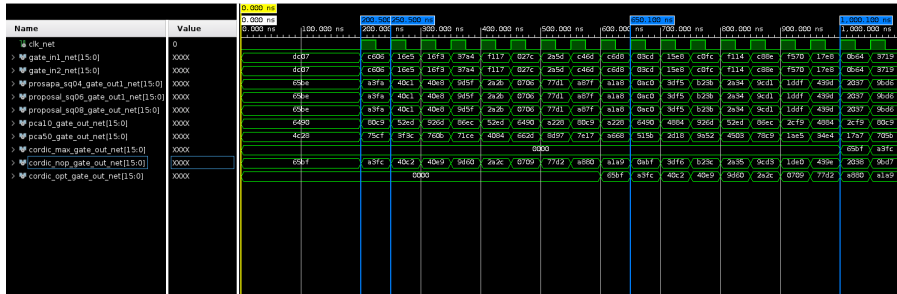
0.000 ns

| Name | Value |
|---|---|
| clk_net | 0 |
| gate_in1_net[15:0] | XXXX |
| gate_in2_net[15:0] | XXXX |
| prosapa_sq04_gate_out1_net[15:0] | XXXX |
| proposal_sq06_gate_out1_net[15:0] | XXXX |
| proposal_sq08_gate_out_net[15:0] | XXXX |
| pca10_gate_out_net[15:0] | XXXX |
| pca50_gate_out_net[15:0] | XXXX |
| cordic_max_gate_out_net[15:0] | XXXX |
| cordic_nop_gate_out_net[15:0] | XXXX |
| cordic_opt_gate_out_net[15:0] | XXXX |

0.000 ns | 100.000 ns | 200.500 | 250.500 ns | 300.000 ns | 400.000 ns | 500.000 ns | 600.000 | 650.100 ns | 700.000 ns | 800.000 ns | 900.000 ns | 1,000.100 ns | 1,000.000 ns

dc07 | c606 | 16e5 | 16f3 | 37a4 | f117 | 027c | 2a5d | c46d | c6d8 | 03cd | 15e8 | c0fc | f114 | c88e | f570 | 17e8 | 0b64 | 3719
dc07 | c606 | 16e5 | 16f3 | 37a4 | f117 | 027c | 2a5d | c46d | c6d8 | 03cd | 15e8 | c0fc | f114 | c88e | f570 | 17e8 | 0b64 | 3719
65be | a3fa | 40c1 | 40e8 | 9d5f | 2a2b | 0706 | 77d1 | a87f | a1a8 | 0ac0 | 3df5 | b23b | 2a34 | 9cd1 | 1ddf | 439d | 2037 | 9bd6
65be | a3fa | 40c1 | 40e8 | 9d5f | 2a2b | 0706 | 77d1 | a87f | a1a8 | 0ac0 | 3df5 | b23b | 2a34 | 9cd1 | 1ddf | 439d | 2037 | 9bd6
65be | a3fa | 40c1 | 40e8 | 9d5f | 2a2b | 0706 | 77d1 | a87f | a1a8 | 0ac0 | 3df5 | b23b | 2a34 | 9cd1 | 1ddf | 439d | 2037 | 9bd6
6490 | 80c9 | 52ed | 926d | 86ec | 52ed | 6490 | a228 | 80c9 | a228 | 6490 | 4884 | 926d | 52ed | 86ec | 2cf9 | 4884 | 2cf9 | 80c9
4c28 | 75cf | 3f3c | 760b | 71ce | 4084 | 662d | 8d97 | 7e17 | a668 | 515b | 2d18 | 9b52 | 4503 | 78c9 | 1ae5 | 34e4 | 17a7 | 70db
0000 | 65bf | a3fc
65bf | a3fc | 40c2 | 40e9 | 9d60 | 2a2c | 0709 | 77d2 | a880 | a1a9 | 0abf | 3df6 | b23c | 2a35 | 9cd3 | 1de0 | 439e | 2038 | 9bd7
0000 | 65bf | a3fc | 40c2 | 40e9 | 9d60 | 2a2c | 0709 | 77d2 | a880 | a1a9